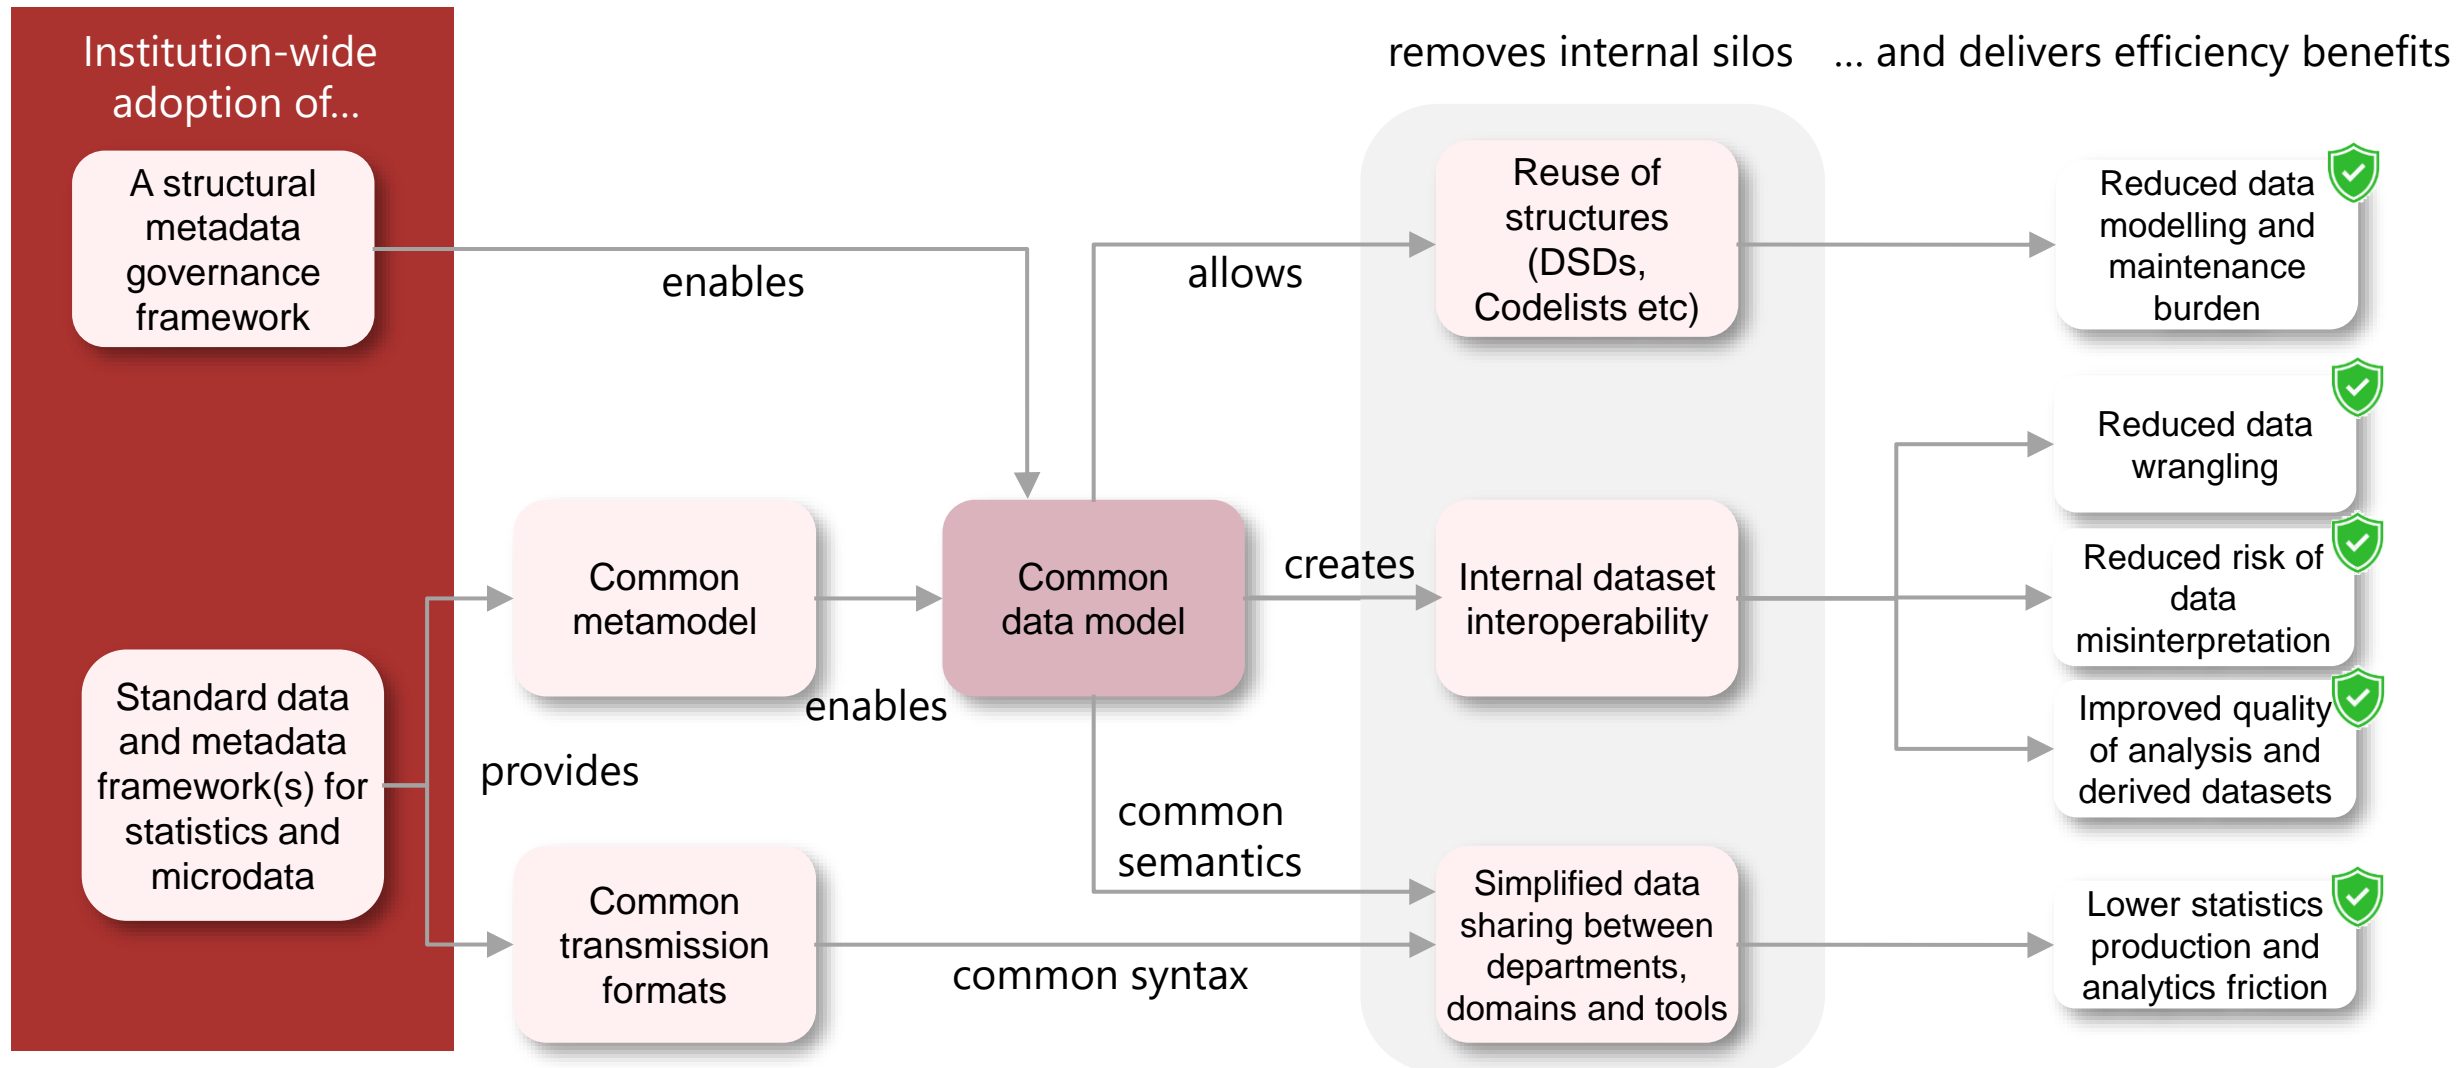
Institution-wide adoption of...

A structural metadata governance framework

Standard data and metadata framework(s) for statistics and microdata

enables

provides

Common metamodel

Common transmission formats

enables

Common data model

allows

creates

common semantics

common syntax

removes internal silos

Reuse of structures (DSDs, Codelists etc)

Internal dataset interoperability

Simplified data sharing between departments, domains and tools

... and delivers efficiency benefits

Reduced data modelling and maintenance burden

Reduced data wrangling

Reduced risk of data misinterpretation

Improved quality of analysis and derived datasets

Lower statistics production and analytics friction